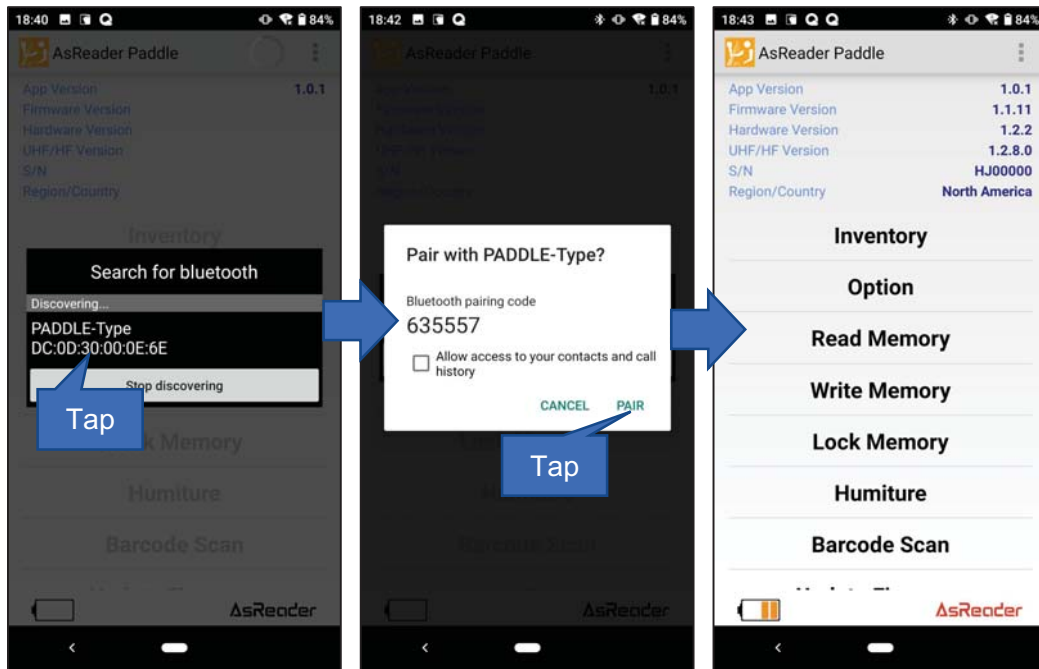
18:40 84%

AsReader Paddle

App Version 1.0.1
Firmware Version
Hardware Version
UHF/HF Version
S/N
Region/Country

Inventory

Search for bluetooth

Discovering...

PADDLE-Type
DC:0D:30:00:0E:6E

Stop discovering

Tap

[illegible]k Memory

Humiture

Barcode Scan

AsReader

18:42 84%

AsReader Paddle

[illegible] 1.0.1

Pair with PADDLE-Type?

Bluetooth pairing code
635557

Allow access to your contacts and call history

CANCEL PAIR

Tap

AsReader

18:43 84%

AsReader Paddle

| | |
|---|---|
| App Version | 1.0.1 |
| Firmware Version | 1.1.11 |
| Hardware Version | 1.2.2 |
| UHF/HF Version | 1.2.8.0 |
| S/N | HJ00000 |
| Region/Country | North America |

Inventory

Option

Read Memory

Write Memory

Lock Memory

Humiture

Barcode Scan

AsReader